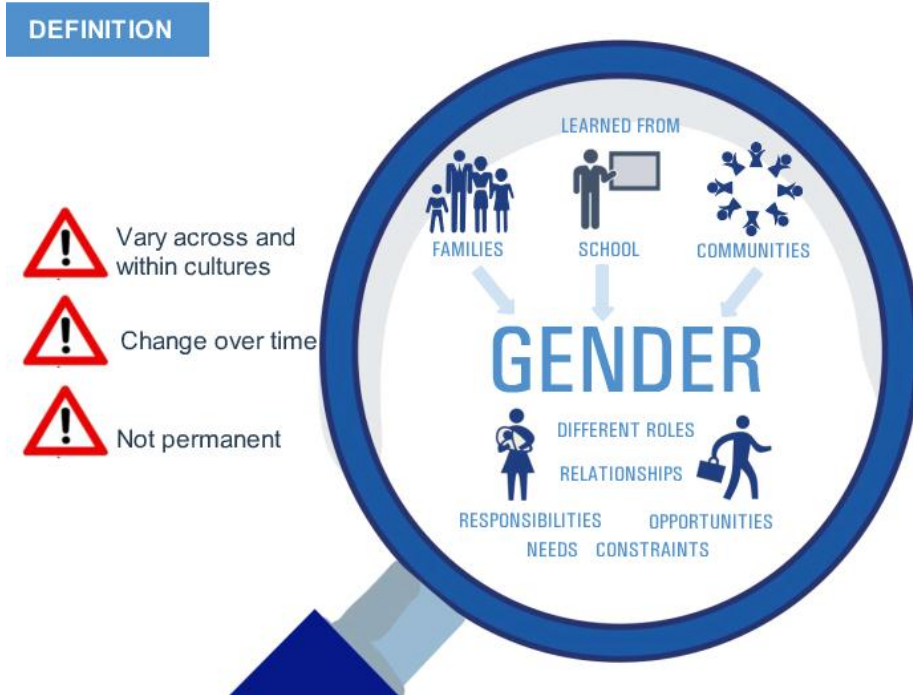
DEFINITION

Vary across and within cultures

Change over time

Not permanent

LEARNED FROM

FAMILIES

SCHOOL

COMMUNITIES

GENDER

DIFFERENT ROLES

RELATIONSHIPS

RESPONSIBILITIES

OPPORTUNITIES

NEEDS CONSTRAINTS